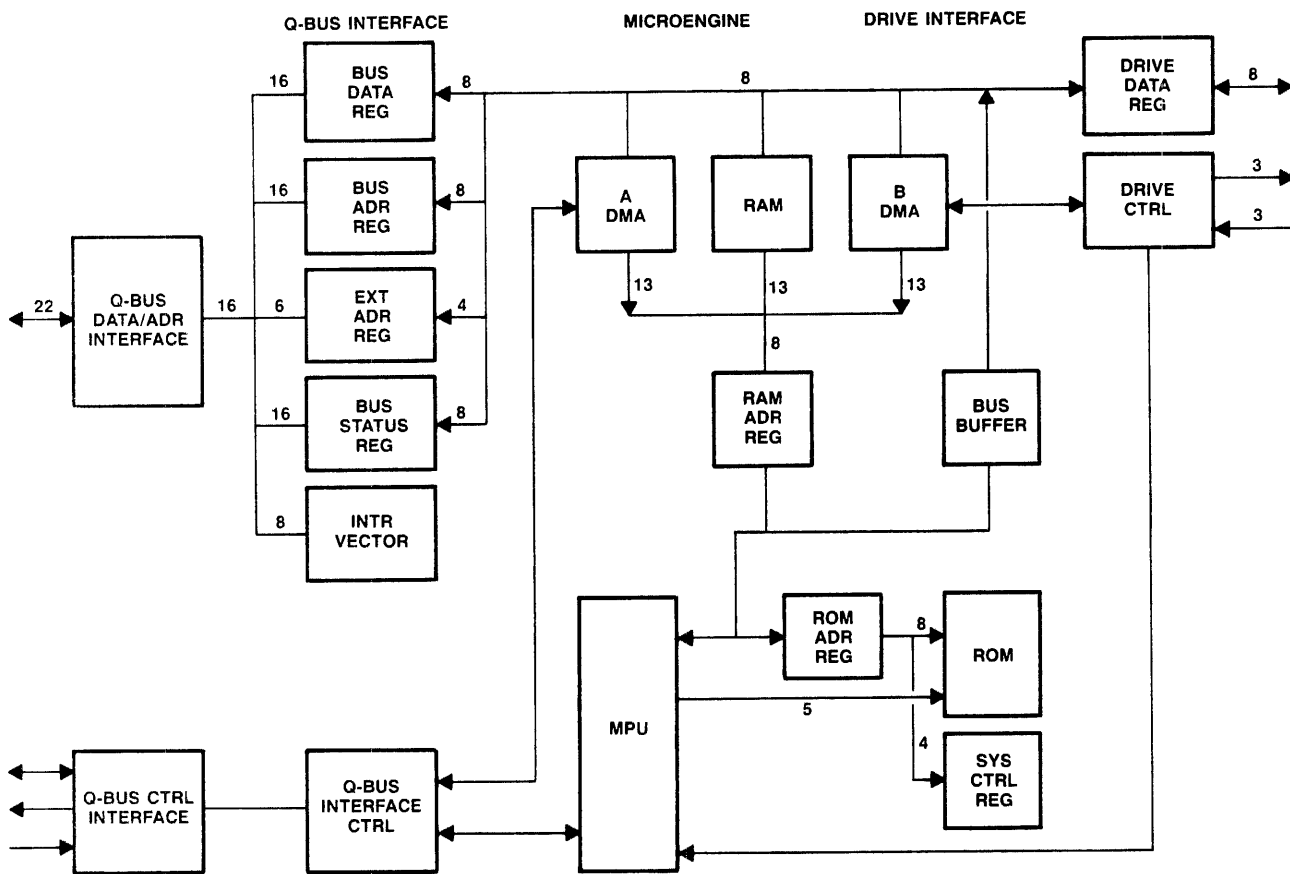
Q-BUS INTERFACE

MICROENGINE

DRIVE INTERFACE

22

Q-BUS DATA/ADR INTERFACE

16

16

BUS DATA REG

8

16

BUS ADR REG

8

6

EXT ADR REG

4

16

BUS STATUS REG

8

8

INTR VECTOR

8

A DMA

RAM

B DMA

13

13

13

8

RAM ADR REG

BUS BUFFER

DRIVE DATA REG

8

DRIVE CTRL

3

3

MPU

ROM ADR REG

8

ROM

5

4

SYS CTRL REG

Q-BUS CTRL INTERFACE

Q-BUS INTERFACE CTRL